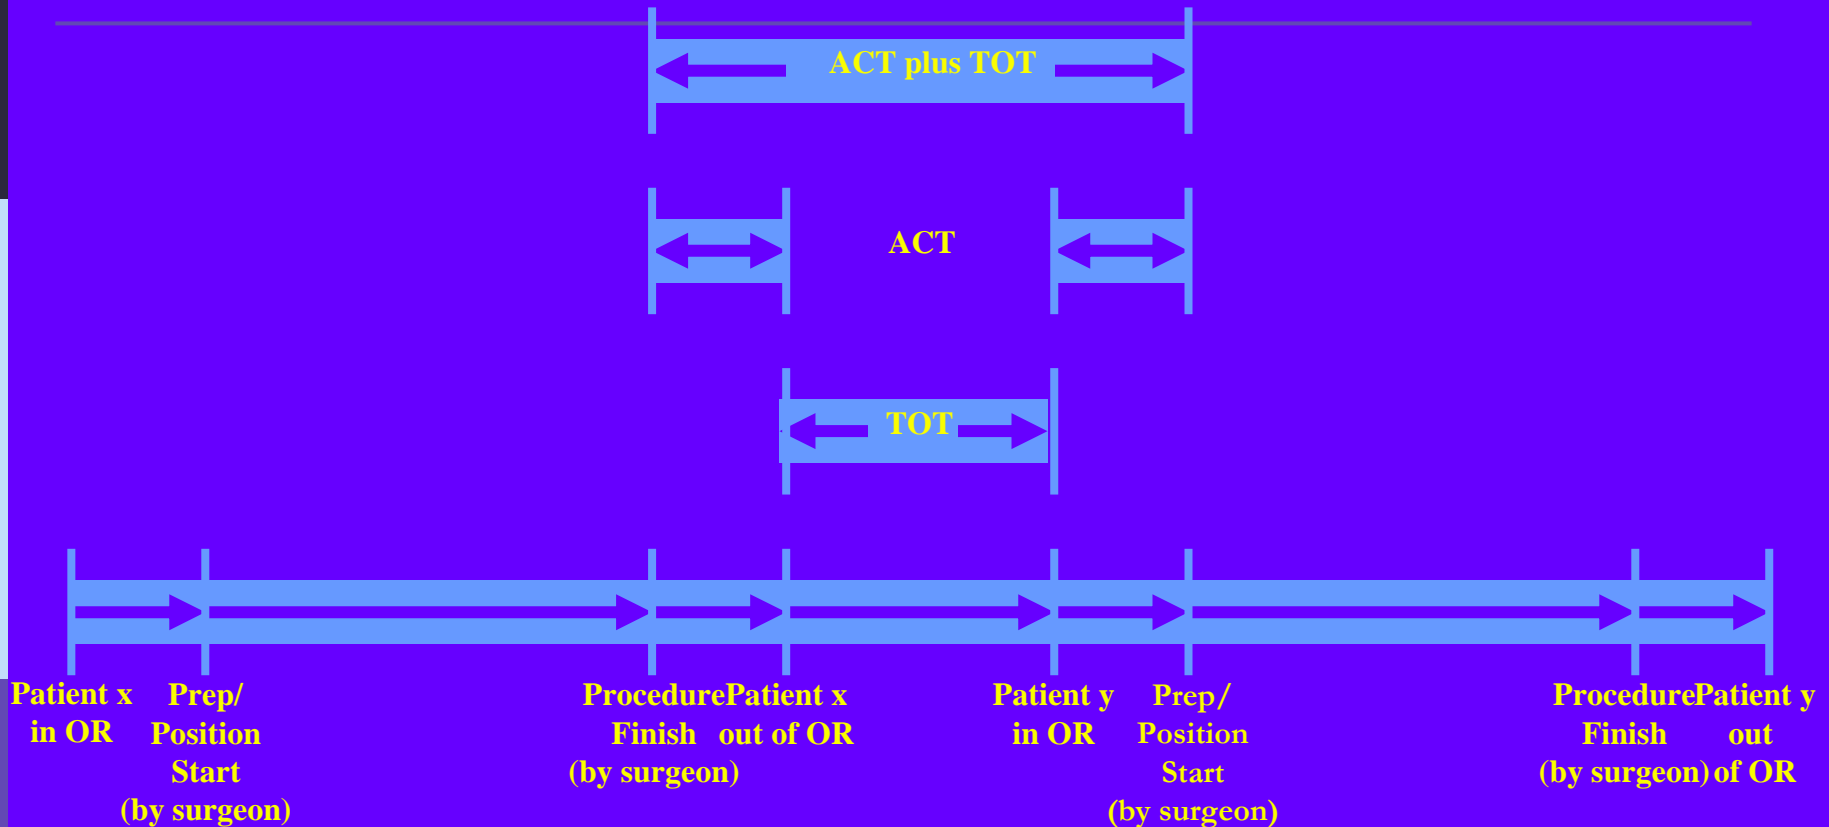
ACT plus TOT

ACT

TOT

Patient x in OR

Prep/ Position Start (by surgeon)

Procedure Finish (by surgeon)

Patient x out of OR

Patient y in OR

Prep/ Position Start (by surgeon)

Procedure Finish (by surgeon)

Patient y out of OR